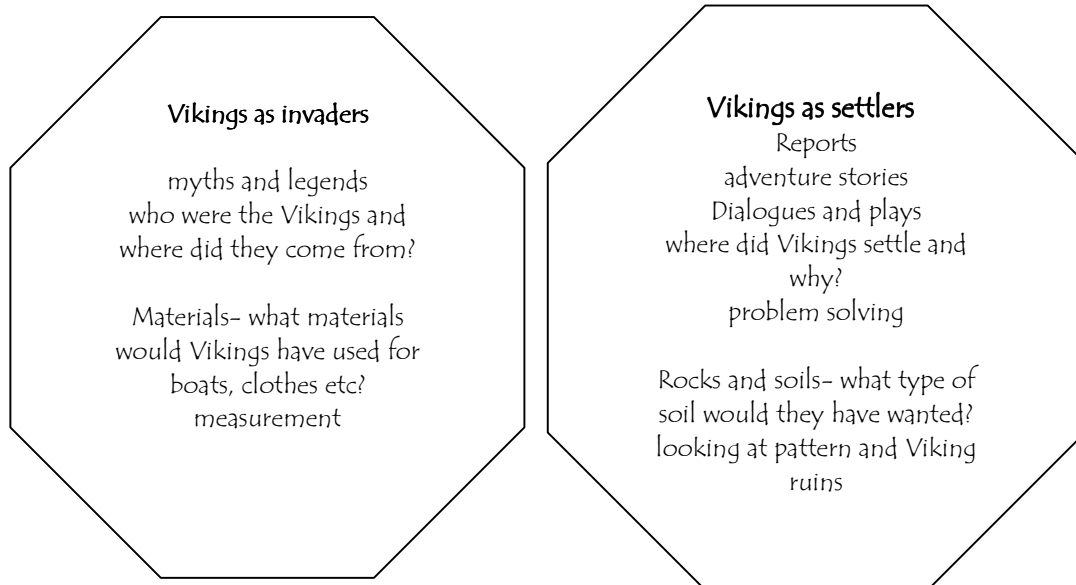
Vikings as invaders

myths and legends
who were the Vikings and where did they come from?

Materials- what materials would Vikings have used for boats, clothes etc?
measurement

Vikings as settlers
Reports
adventure stories
Dialogues and plays
where did Vikings settle and why?
problem solving

Rocks and soils- what type of soil would they have wanted?
looking at pattern and Viking ruins